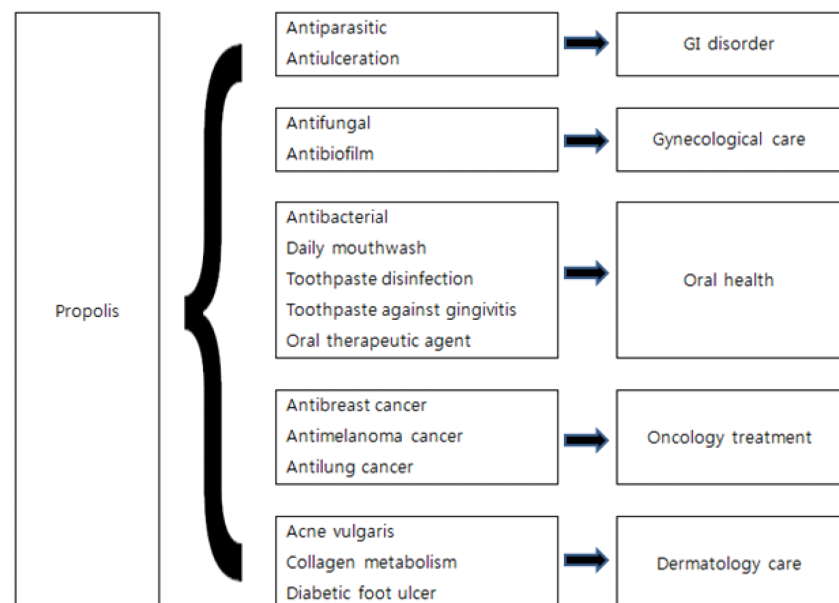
Propolis

Antiparasitic
Antiulceration

GI disorder

Antifungal
Antibiofilm

Gynecological care

Antibacterial
Daily mouthwash
Toothpaste disinfection
Toothpaste against gingivitis
Oral therapeutic agent

Oral health

Antibreast cancer
Antimelanoma cancer
Antilung cancer

Oncology treatment

Acne vulgaris
Collagen metabolism
Diabetic foot ulcer

Dermatology care